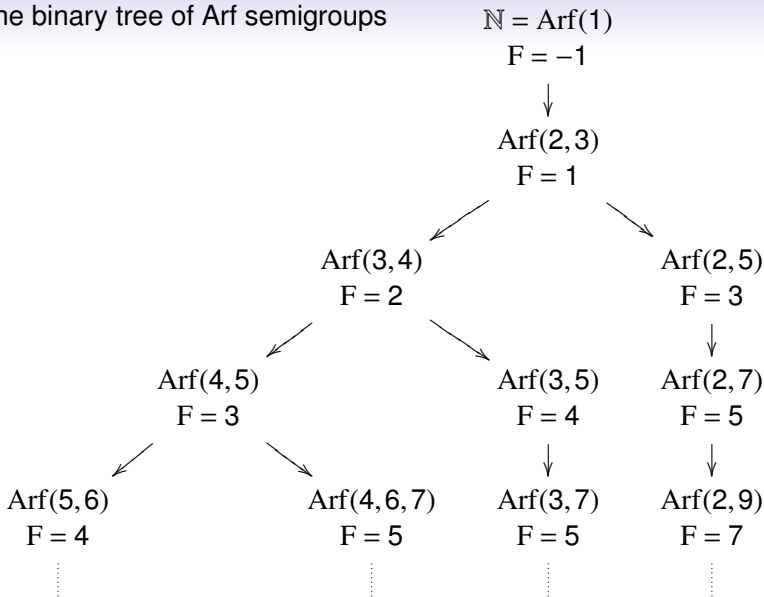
he binary tree of Arf semigroups

$\mathbb{N} = \mathrm{Arf}(1)$
$\mathrm{F} = -1$

$\mathrm{Arf}(2,3)$
$\mathrm{F} = 1$

$\mathrm{Arf}(3,4)$
$\mathrm{F} = 2$

$\mathrm{Arf}(2,5)$
$\mathrm{F} = 3$

$\mathrm{Arf}(4,5)$
$\mathrm{F} = 3$

$\mathrm{Arf}(3,5)$
$\mathrm{F} = 4$

$\mathrm{Arf}(2,7)$
$\mathrm{F} = 5$

$\mathrm{Arf}(5,6)$
$\mathrm{F} = 4$

$\mathrm{Arf}(4,6,7)$
$\mathrm{F} = 5$

$\mathrm{Arf}(3,7)$
$\mathrm{F} = 5$

$\mathrm{Arf}(2,9)$
$\mathrm{F} = 7$